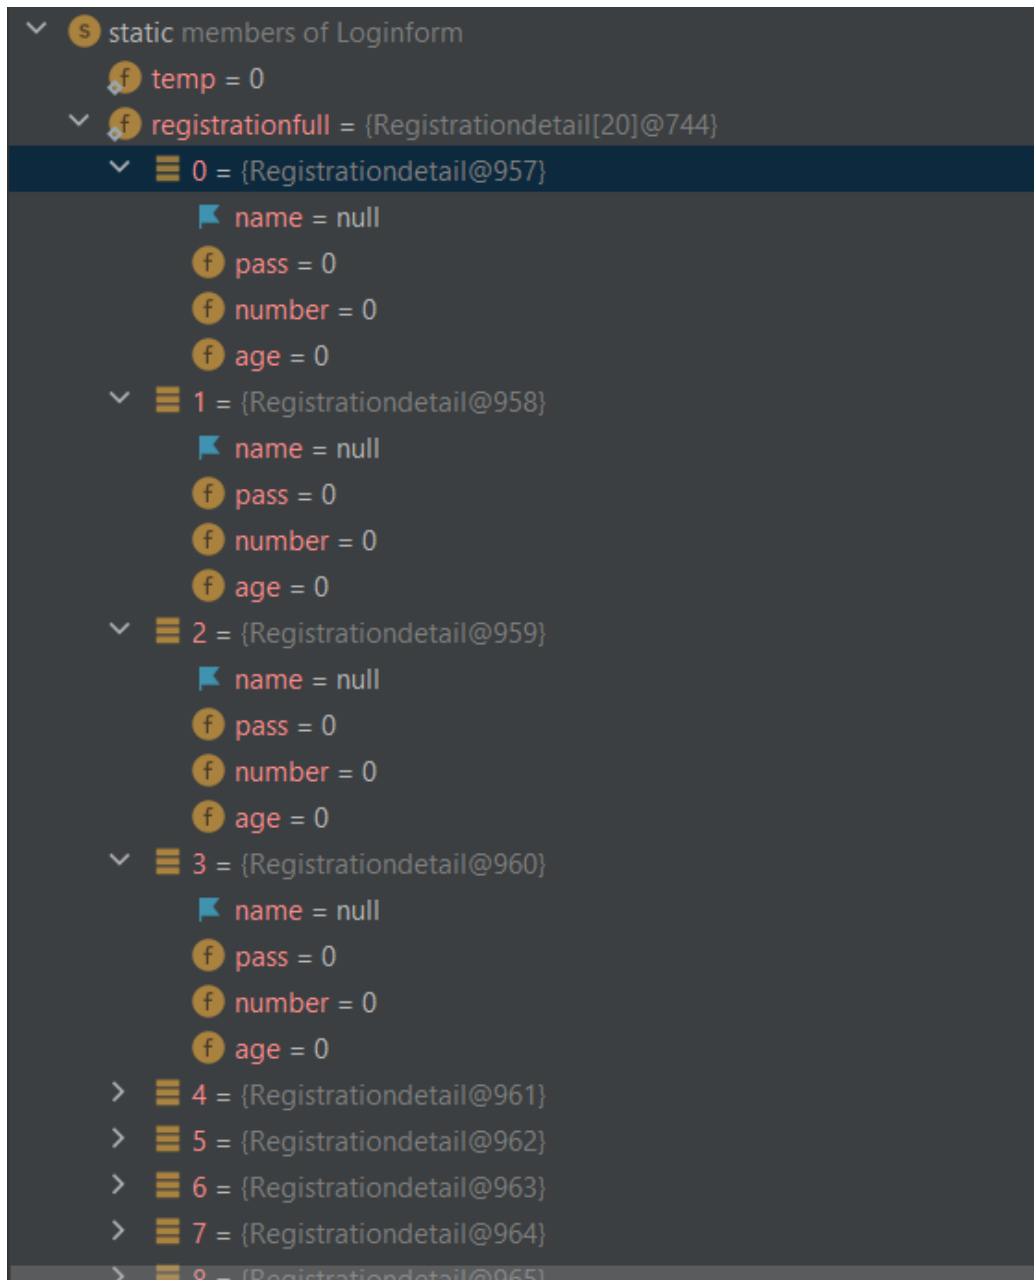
static members of Loginform
temp = 0
registrationfull = {Registrationdetail[20]@744}
0 = {Registrationdetail@957}
name = null
pass = 0
number = 0
age = 0
1 = {Registrationdetail@958}
name = null
pass = 0
number = 0
age = 0
2 = {Registrationdetail@959}
name = null
pass = 0
number = 0
age = 0
3 = {Registrationdetail@960}
name = null
pass = 0
number = 0
age = 0
4 = {Registrationdetail@961}
5 = {Registrationdetail@962}
6 = {Registrationdetail@963}
7 = {Registrationdetail@964}
8 = {Registrationdetail@965}